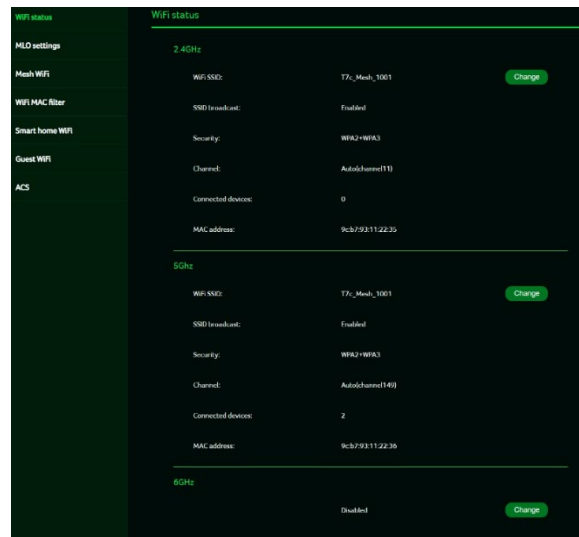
WiFi status
MLO settings
Mesh WiFi
WiFi MAC filter
Smart home WiFi
Guest WiFi
ACS

WiFi status

2.4GHz

WiFi SSID: T7c_Mesh_1001 Change
SSID broadcast: Enabled
Security: WPA2+WPA3
Channel: Auto(channel11)
Connected devices: 0
MAC address: 9c:b7:93:11:22:35

5Ghz

WiFi SSID: T7c_Mesh_1001 Change
SSID broadcast: Enabled
Security: WPA2+WPA3
Channel: Auto(channel149)
Connected devices: 2
MAC address: 9c:b7:93:11:22:36

6GHz

Disabled Change